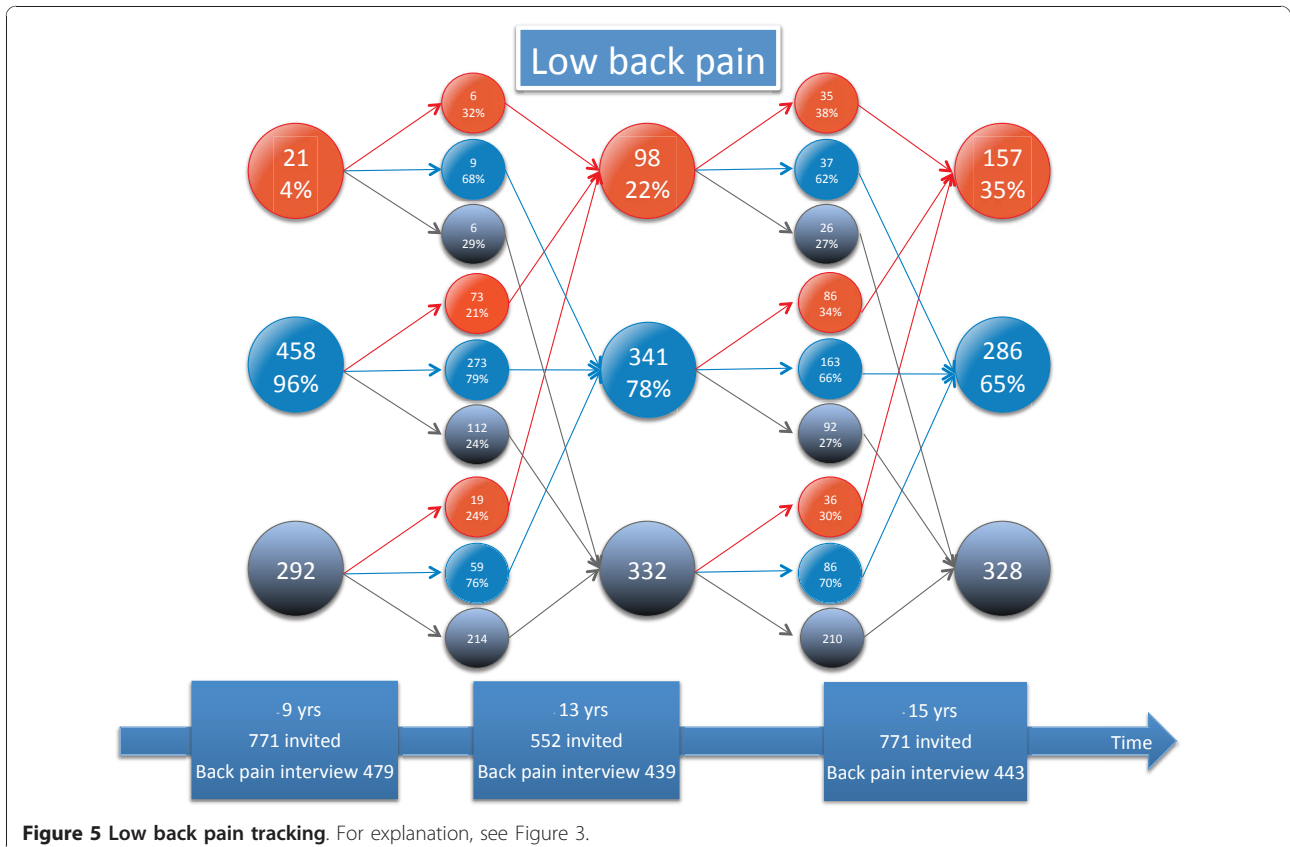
Low back pain

21
4%

6
32%

9
68%

6
29%

458
96%

73
21%

273
79%

112
24%

292

19
24%

59
76%

214

98
22%

341
78%

332

35
38%

37
62%

26
27%

86
34%

163
66%

92
27%

36
30%

86
70%

210

157
35%

286
65%

328

9 yrs
771 invited
Back pain interview 479

13 yrs
552 invited
Back pain interview 439

15 yrs
771 invited
Back pain interview 443

Time

**Figure 5 Low back pain tracking**. For explanation, see Figure 3.